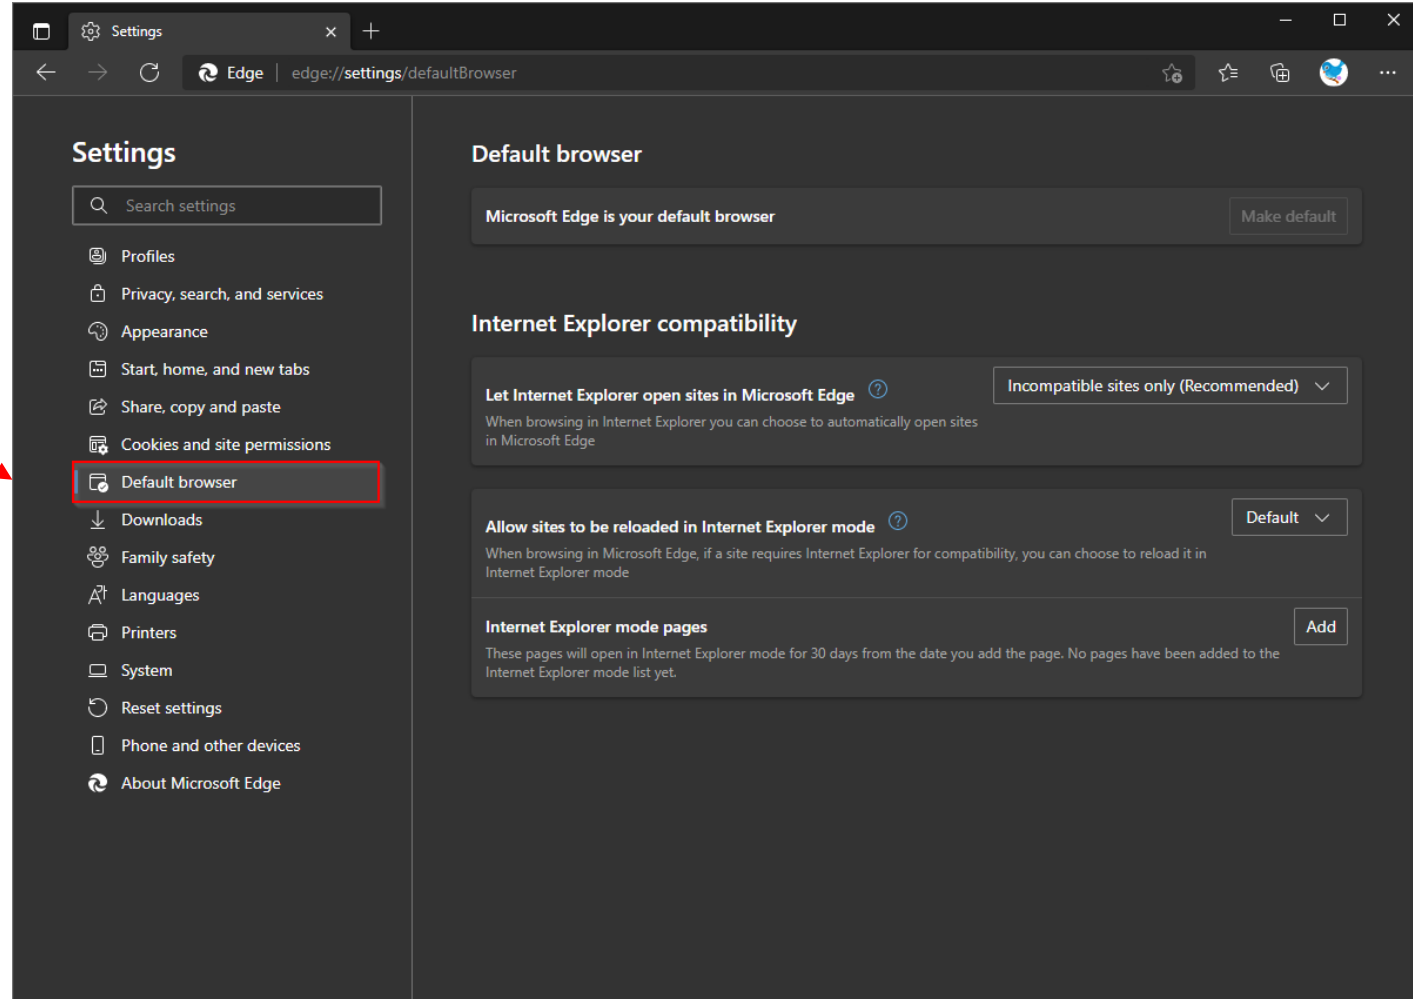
Settings

Edge | edge://settings/defaultBrowser

Settings

Search settings

Profiles
Privacy, search, and services
Appearance
Start, home, and new tabs
Share, copy and paste
Cookies and site permissions
Default browser
Downloads
Family safety
Languages
Printers
System
Reset settings
Phone and other devices
About Microsoft Edge

Default browser

Microsoft Edge is your default browser

Make default

Internet Explorer compatibility

Let Internet Explorer open sites in Microsoft Edge

When browsing in Internet Explorer you can choose to automatically open sites in Microsoft Edge

Incompatible sites only (Recommended)

Allow sites to be reloaded in Internet Explorer mode

When browsing in Microsoft Edge, if a site requires Internet Explorer for compatibility, you can choose to reload it in Internet Explorer mode

Default

Internet Explorer mode pages

These pages will open in Internet Explorer mode for 30 days from the date you add the page. No pages have been added to the Internet Explorer mode list yet.

Add